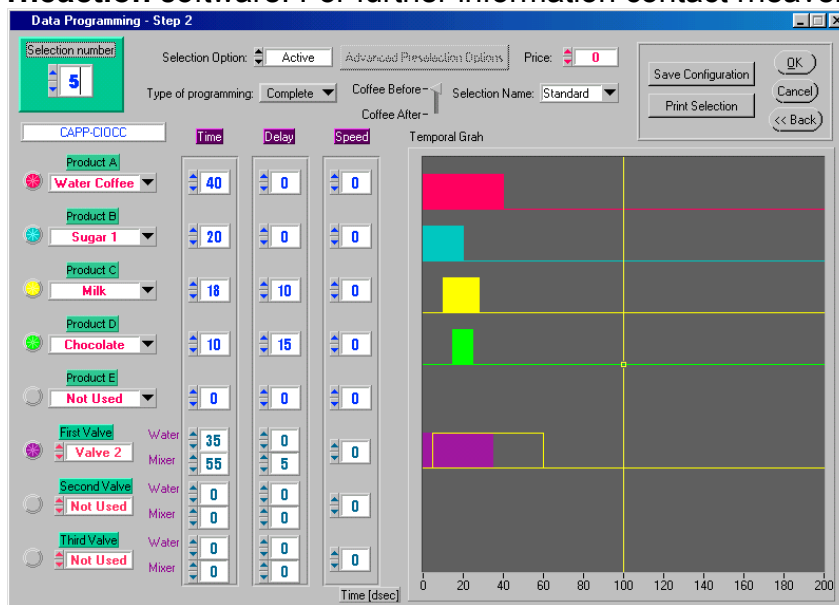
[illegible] software. For further information contact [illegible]

Data Programming - Step 2

Selection number
5

Selection Option: Active
Advanced Preselection Options
Price: 0

Type of programming: Complete
Coffee Before
Coffee After
Selection Name: Standard

Save Configuration
Print Selection
OK
Cancel
<< Back

CAPP-CIOCC

Time Delay Speed

Temporal Grah

Product A
Water Coffee
40 0 0

Product B
Sugar 1
20 0 0

Product C
Milk
18 10 0

Product D
Chocolate
10 15 0

Product E
Not Used
0 0 0

First Valve
Valve 2
Water 35 0
Mixer 55 5
0

Second Valve
Not Used
Water 0 0
Mixer 0 0
0

Third Valve
Not Used
Water 0 0
Mixer 0 0
0

Time [dsec]

0 20 40 60 80 100 120 140 160 180 200